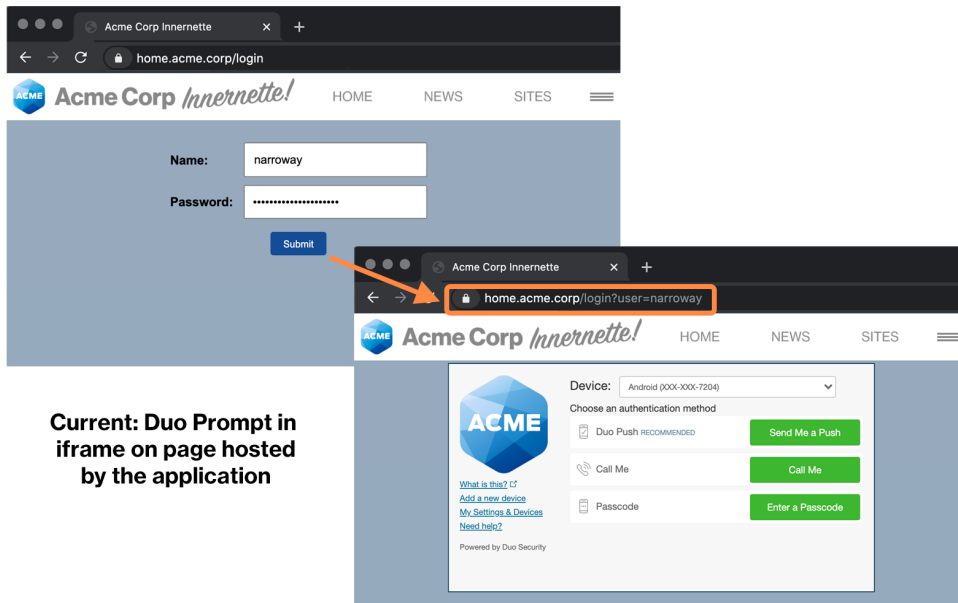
Acme Corp Innernette

home.acme.corp/login

ACME Acme Corp Innernette!

HOME NEWS SITES

Name: narroway

Password: ••••••••••••••••••••

Submit

Acme Corp Innernette

home.acme.corp/login?user=narroway

ACME Acme Corp Innernette!

HOME NEWS SITES

ACME

Device: Android (XXX-XXX-7204)

Choose an authentication method

Duo Push RECOMMENDED Send Me a Push

Call Me Call Me

Passcode Enter a Passcode

What is this?
Add a new device
My Settings & Devices
Need help?

Powered by Duo Security

Current: Duo Prompt in iframe on page hosted by the application